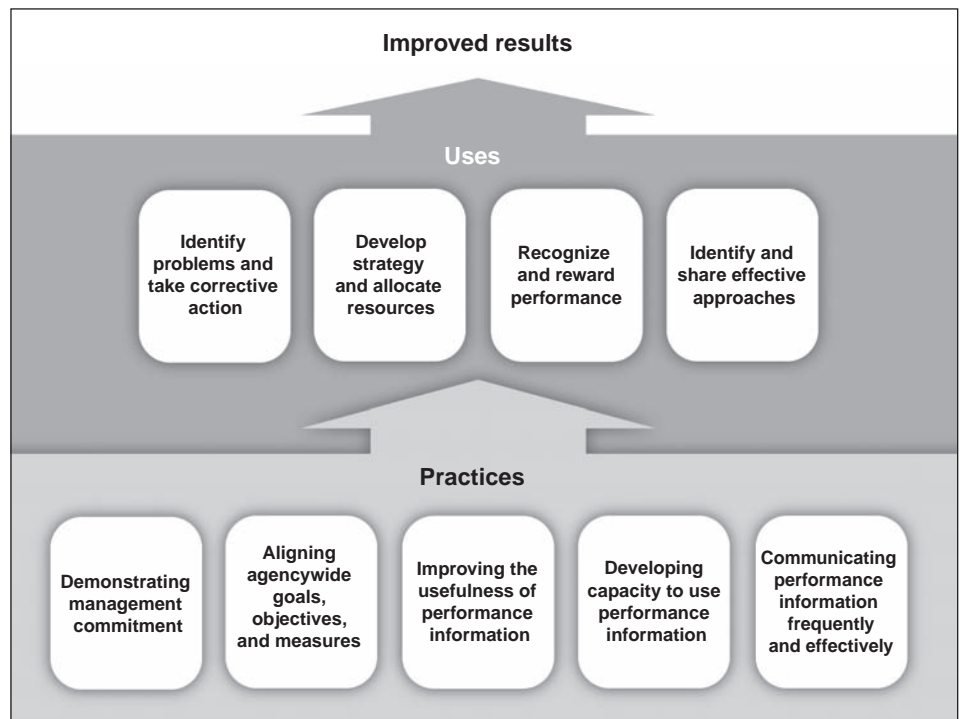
Improved results

Uses

Identify problems and take corrective action

Develop strategy and allocate resources

Recognize and reward performance

Identify and share effective approaches

Practices

Demonstrating management commitment

Aligning agencywide goals, objectives, and measures

Improving the usefulness of performance information

Developing capacity to use performance information

Communicating performance information frequently and effectively